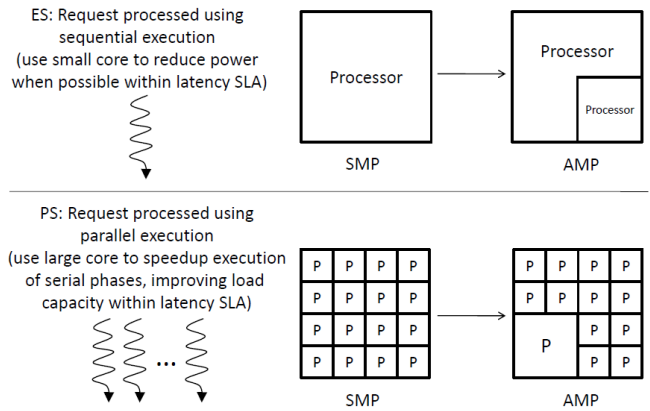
ES: Request processed using sequential execution
(use small core to reduce power when possible within latency SLA)

Processor

SMP

Processor

Processor

AMP

PS: Request processed using parallel execution
(use large core to speedup execution of serial phases, improving load capacity within latency SLA)

...

| P | P | P | P |
|---|---|---|---|
| P | P | P | P |
| P | P | P | P |
| P | P | P | P |

SMP

P P P P
P P P P
P P P
P P

AMP